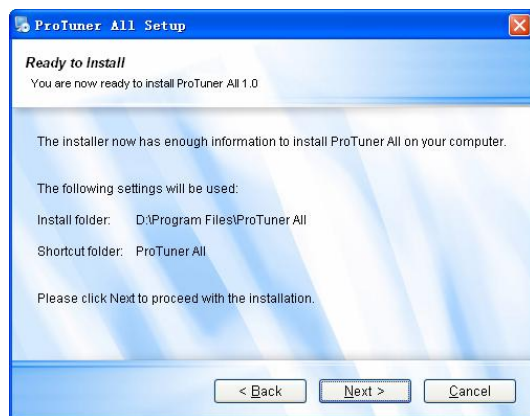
ProTuner All Setup

Ready to Install
You are now ready to install ProTuner All 1.0

The installer now has enough information to install ProTuner All on your computer.

The following settings will be used:

Install folder: D:\Program Files\ProTuner All

Shortcut folder: ProTuner All

Please click Next to proceed with the installation.

< Back  Next >  Cancel